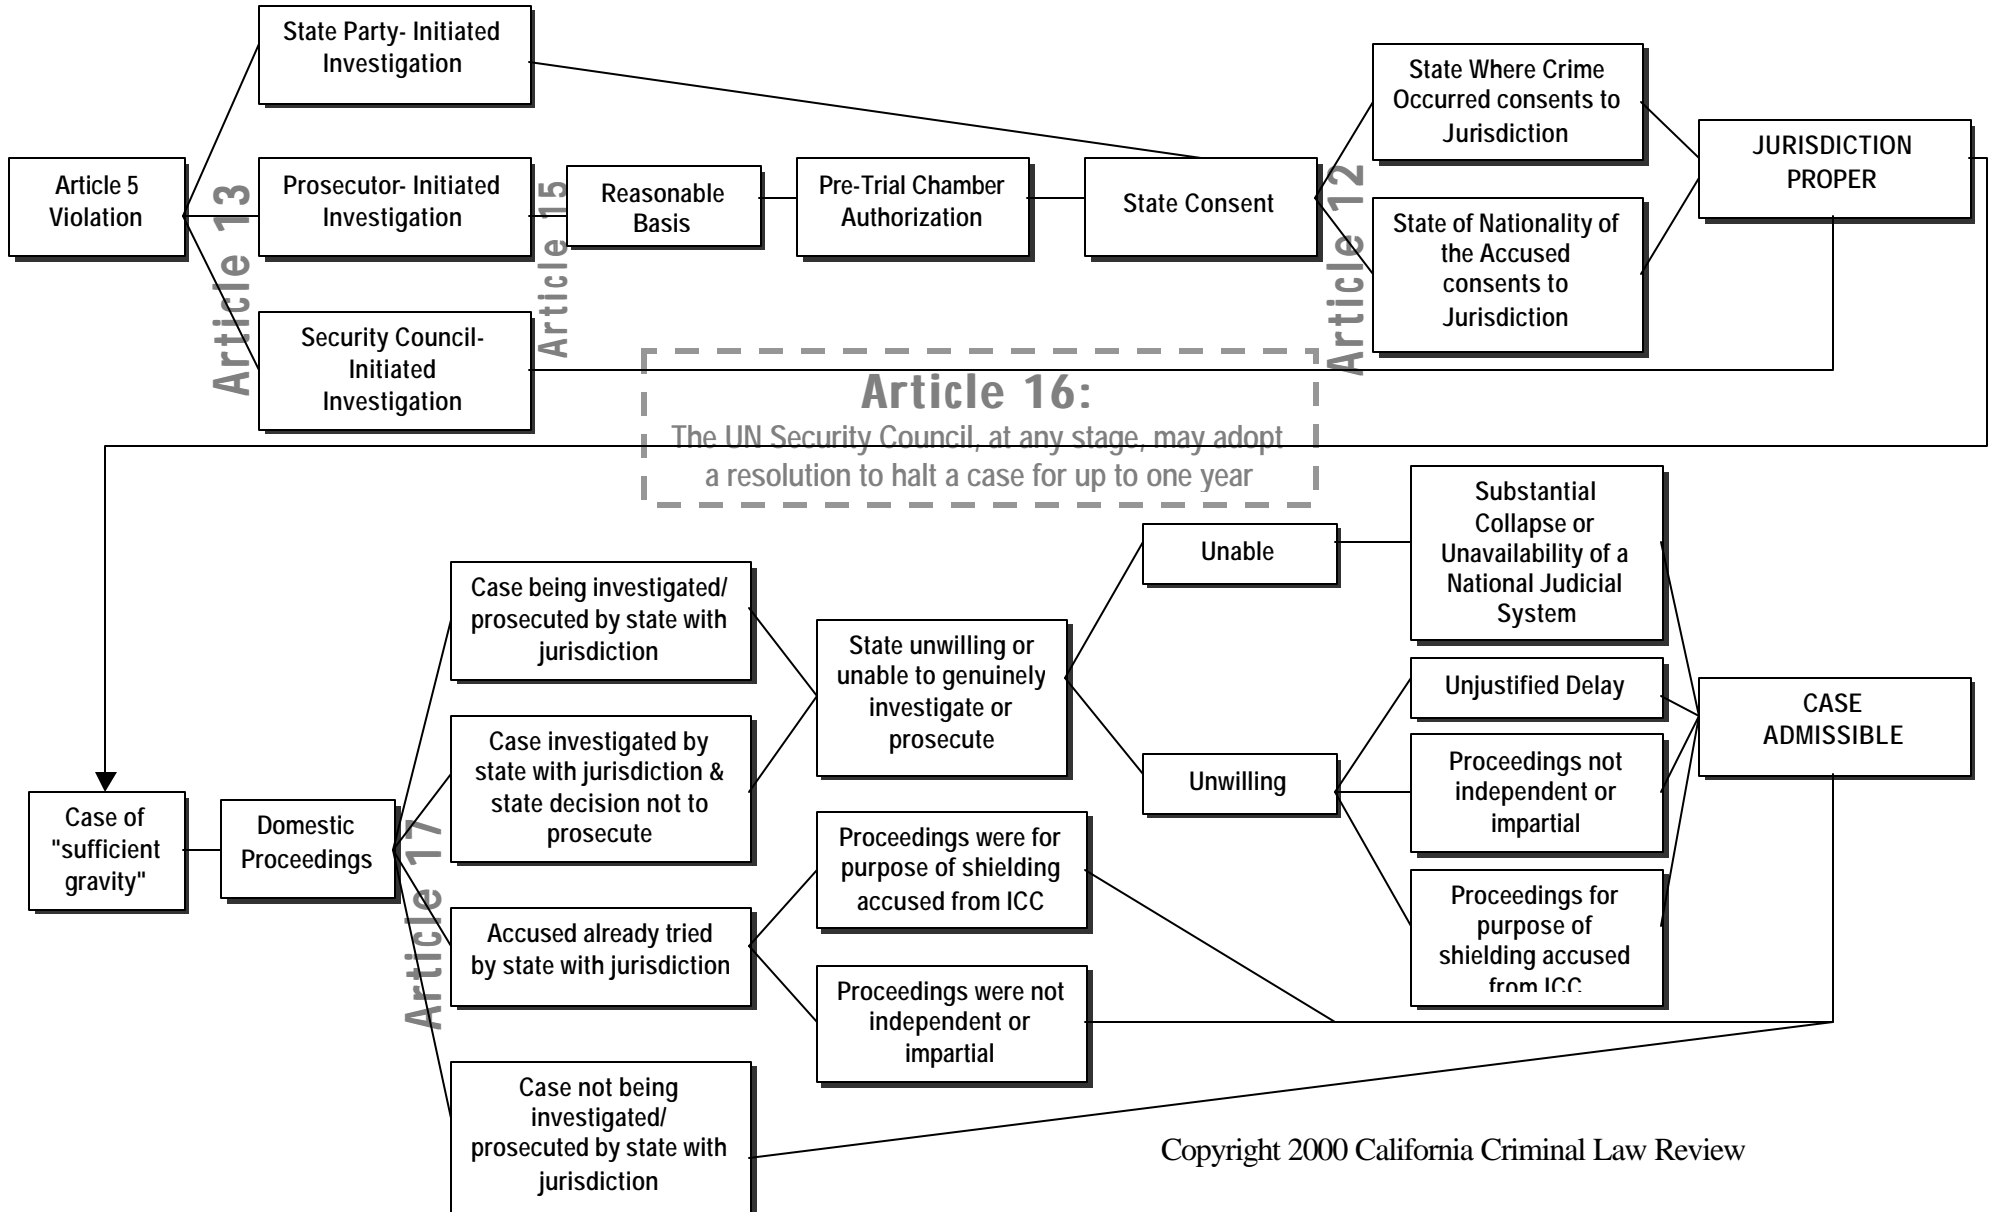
Article 5 Violation

Article 13

State Party- Initiated Investigation

Prosecutor- Initiated Investigation

Security Council- Initiated Investigation

Article 15

Reasonable Basis

Pre-Trial Chamber Authorization

State Consent

Article 12

State Where Crime Occurred consents to Jurisdiction

State of Nationality of the Accused consents to Jurisdiction

JURISDICTION PROPER

Article 16:
The UN Security Council, at any stage, may adopt a resolution to halt a case for up to one year

Case of "sufficient gravity"

Domestic Proceedings

Article 17

Case being investigated/ prosecuted by state with jurisdiction

Case investigated by state with jurisdiction & state decision not to prosecute

Accused already tried by state with jurisdiction

Case not being investigated/ prosecuted by state with jurisdiction

State unwilling or unable to genuinely investigate or prosecute

Proceedings were for purpose of shielding accused from ICC

Proceedings were not independent or impartial

Unable

Unwilling

Substantial Collapse or Unavailability of a National Judicial System

Unjustified Delay

Proceedings not independent or impartial

Proceedings for purpose of shielding accused from ICC

CASE ADMISSIBLE

Copyright 2000 California Criminal Law Review